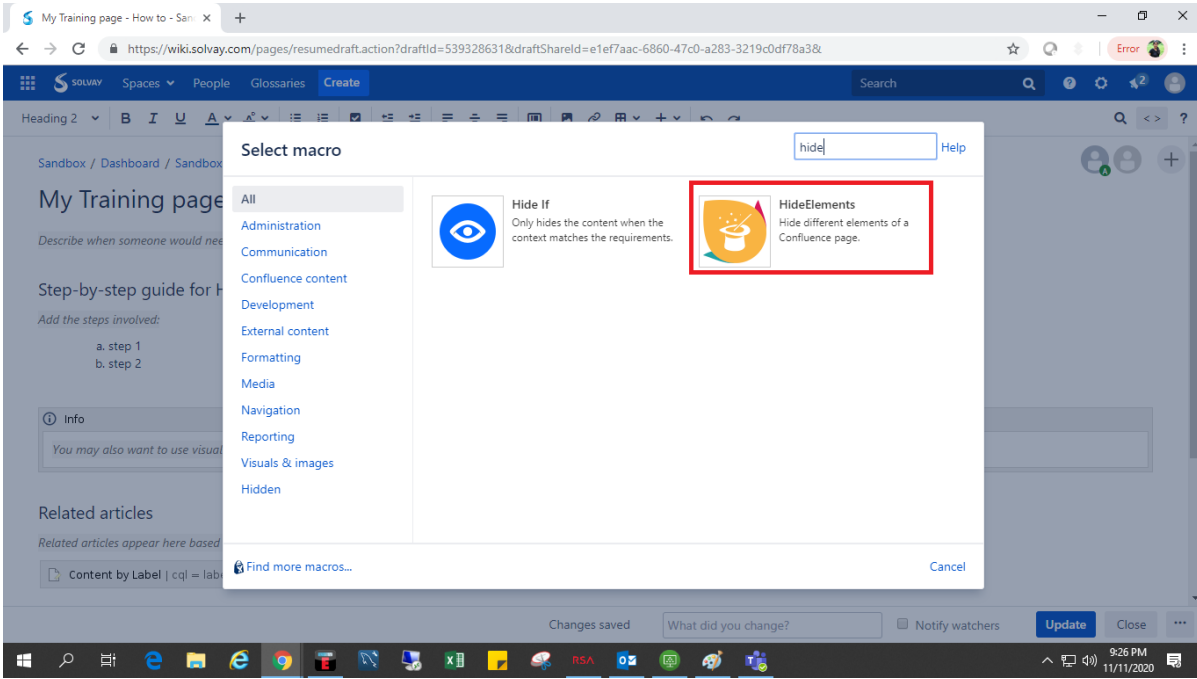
My Training page - How to - San ×

https://wiki.solvay.com/pages/resumedraft.action?draftId=539328631&draftShareId=e1ef7aac-6860-47c0-a283-3219c0df78a3&

Error

SOLVAY Spaces People Glossaries Create

Search

Heading 2 B I U A

Sandbox / Dashboard / Sandbox

My Training page

Describe when someone would nee

Step-by-step guide for H

Add the steps involved:

a. step 1
b. step 2

Info

You may also want to use visual

Related articles

Related articles appear here based

Content by Label | cql = labe

Select macro

hide

Help

All
Administration
Communication
Confluence content
Development
External content
Formatting
Media
Navigation
Reporting
Visuals & images
Hidden

Hide If
Only hides the content when the context matches the requirements.

HideElements
Hide different elements of a Confluence page.

Find more macros...

Cancel

Changes saved

What did you change?

Notify watchers

Update

Close

9:26 PM
11/11/2020